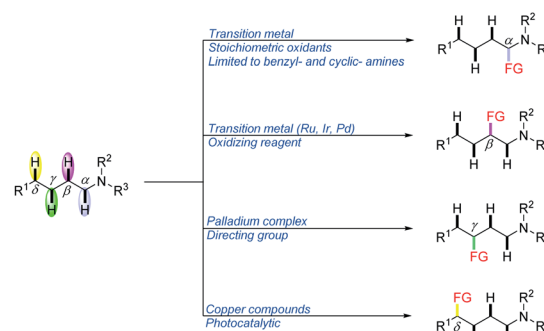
Transition metal
Stoichiometric oxidants
Limited to benzyl- and cyclic- amines

Transition metal (Ru, Ir, Pd)
Oxidizing reagent

Palladium complex
Directing group

Copper compounds
Photocatalytic

H H H H $R^1$ $\delta$ $\gamma$ $\beta$ $\alpha$ N $R^2$ $R^3$

H H H $R^1$ $\alpha$ N $R^2$ R FG

H H FG H $R^1$ $\beta$ N $R^2$ R

H H $R^1$ $\gamma$ FG H H N $R^2$ R

FG H H $R^1$ $\delta$ N $R^2$